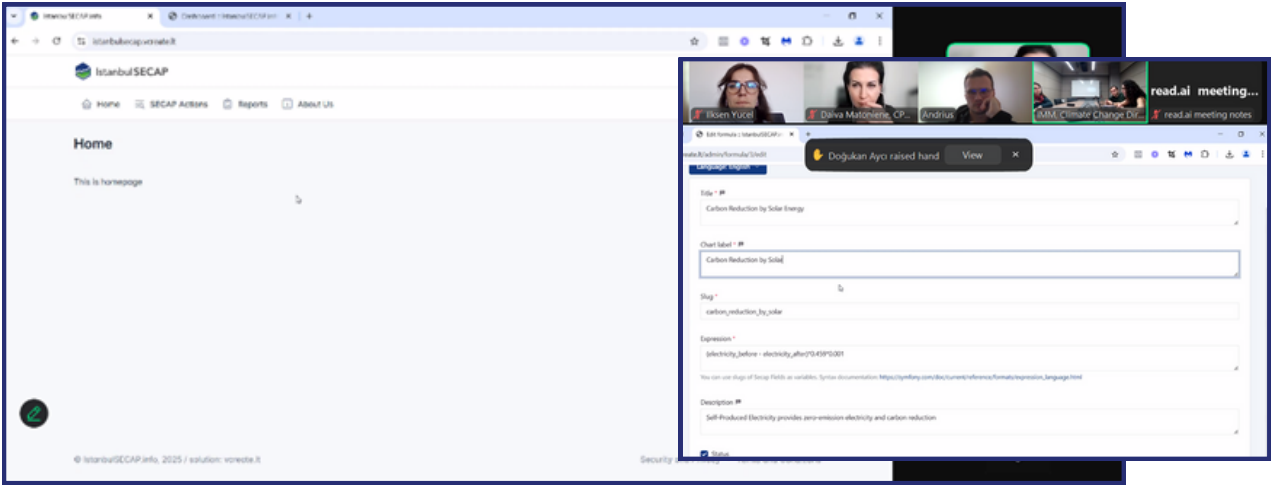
IstanbulSECAP.info
Dashboard | IstanbulSECAP.info
istanbulsecap.vcreate.lt

IstanbulSECAP

Home
SECAP Actions
Reports
About Us

Home

This is homepage

© IstanbulSECAP.info, 2025 / solution: vcreate.lt

Security and Privacy
Terms and Conditions

Ilksen Yücel
Daiva Matonienė, CP...
Andrius
İMM, Climate Change Dir...
read.ai meeting...
read.ai meeting notes

Edit formula | IstanbulSECAP.info
create.lt/admin/formula/3/edit

Doğukan Aycı raised hand
View

Language: English

Title *
Carbon Reduction by Solar Energy

Chart label *
Carbon Reduction by Solar

Slug *
carbon_reduction_by_solar

Expression *
(electricity_before - electricity_after)*0.458*0.001

You can use slugs of Secap Fields as variables. Syntax documentation: https://symfony.com/doc/current/reference/formats/expression_language.html

Description
Self-Produced Electricity provides zero-emission electricity and carbon reduction

Status